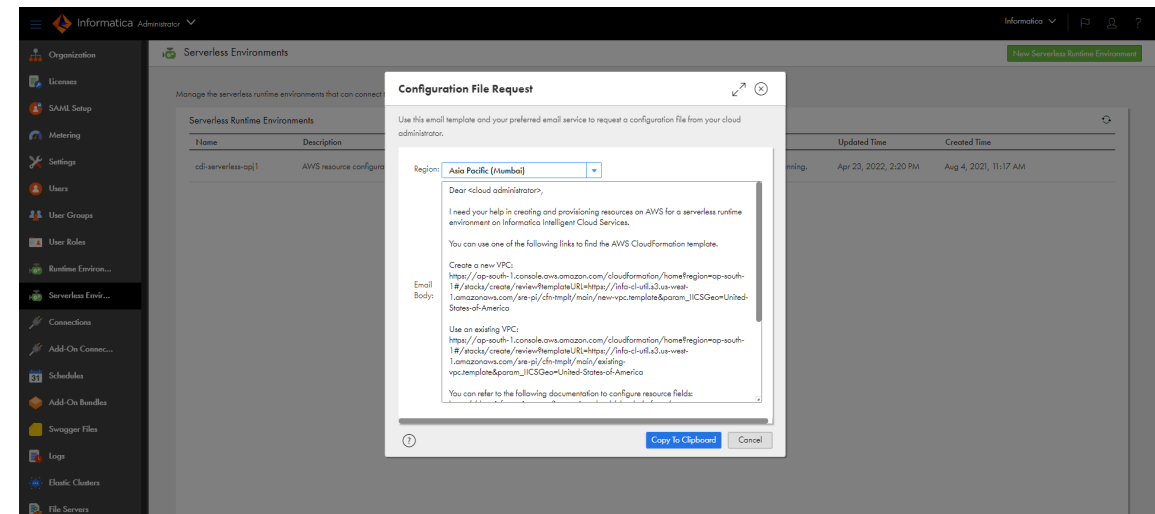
Informatica Administrator

Informatica

Organization
Licenses
SAML Setup
Metering
Settings
Users
User Groups
User Roles
Runtime Environ...
Serverless Envir...
Connections
Add-On Connec...
Schedules
Add-On Bundles
Swagger Files
Logs
Elastic Clusters
File Servers

Serverless Environments

New Serverless Runtime Environment

Manage the serverless runtime environments that can connect

Serverless Runtime Environments

| Name | Description | | Updated Time | Created Time |
|---|---|---|---|---|
| cdi-serverless-apj1 | AWS resource configura | nning. | Apr 23, 2022, 2:20 PM | Aug 4, 2021, 11:17 AM |

Configuration File Request

Use this email template and your preferred email service to request a configuration file from your cloud administrator.

Region: Asia Pacific (Mumbai)

Email Body:

Dear <cloud administrator>,

I need your help in creating and provisioning resources on AWS for a serverless runtime environment on Informatica Intelligent Cloud Services.

You can use one of the following links to find the AWS CloudFormation template.

Create a new VPC:
https://ap-south-1.console.aws.amazon.com/cloudformation/home?region=ap-south-1#/stacks/create/review?templateURL=https://infa-cl-util.s3.us-west-1.amazonaws.com/sre-pi/cfn-tmplt/main/new-vpc.template&param_IICSGeo=United-States-of-America

Use an existing VPC:
https://ap-south-1.console.aws.amazon.com/cloudformation/home?region=ap-south-1#/stacks/create/review?templateURL=https://infa-cl-util.s3.us-west-1.amazonaws.com/sre-pi/cfn-tmplt/main/existing-vpc.template&param_IICSGeo=United-States-of-America

You can refer to the following documentation to configure resource fields:
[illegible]

Copy To Clipboard
Cancel